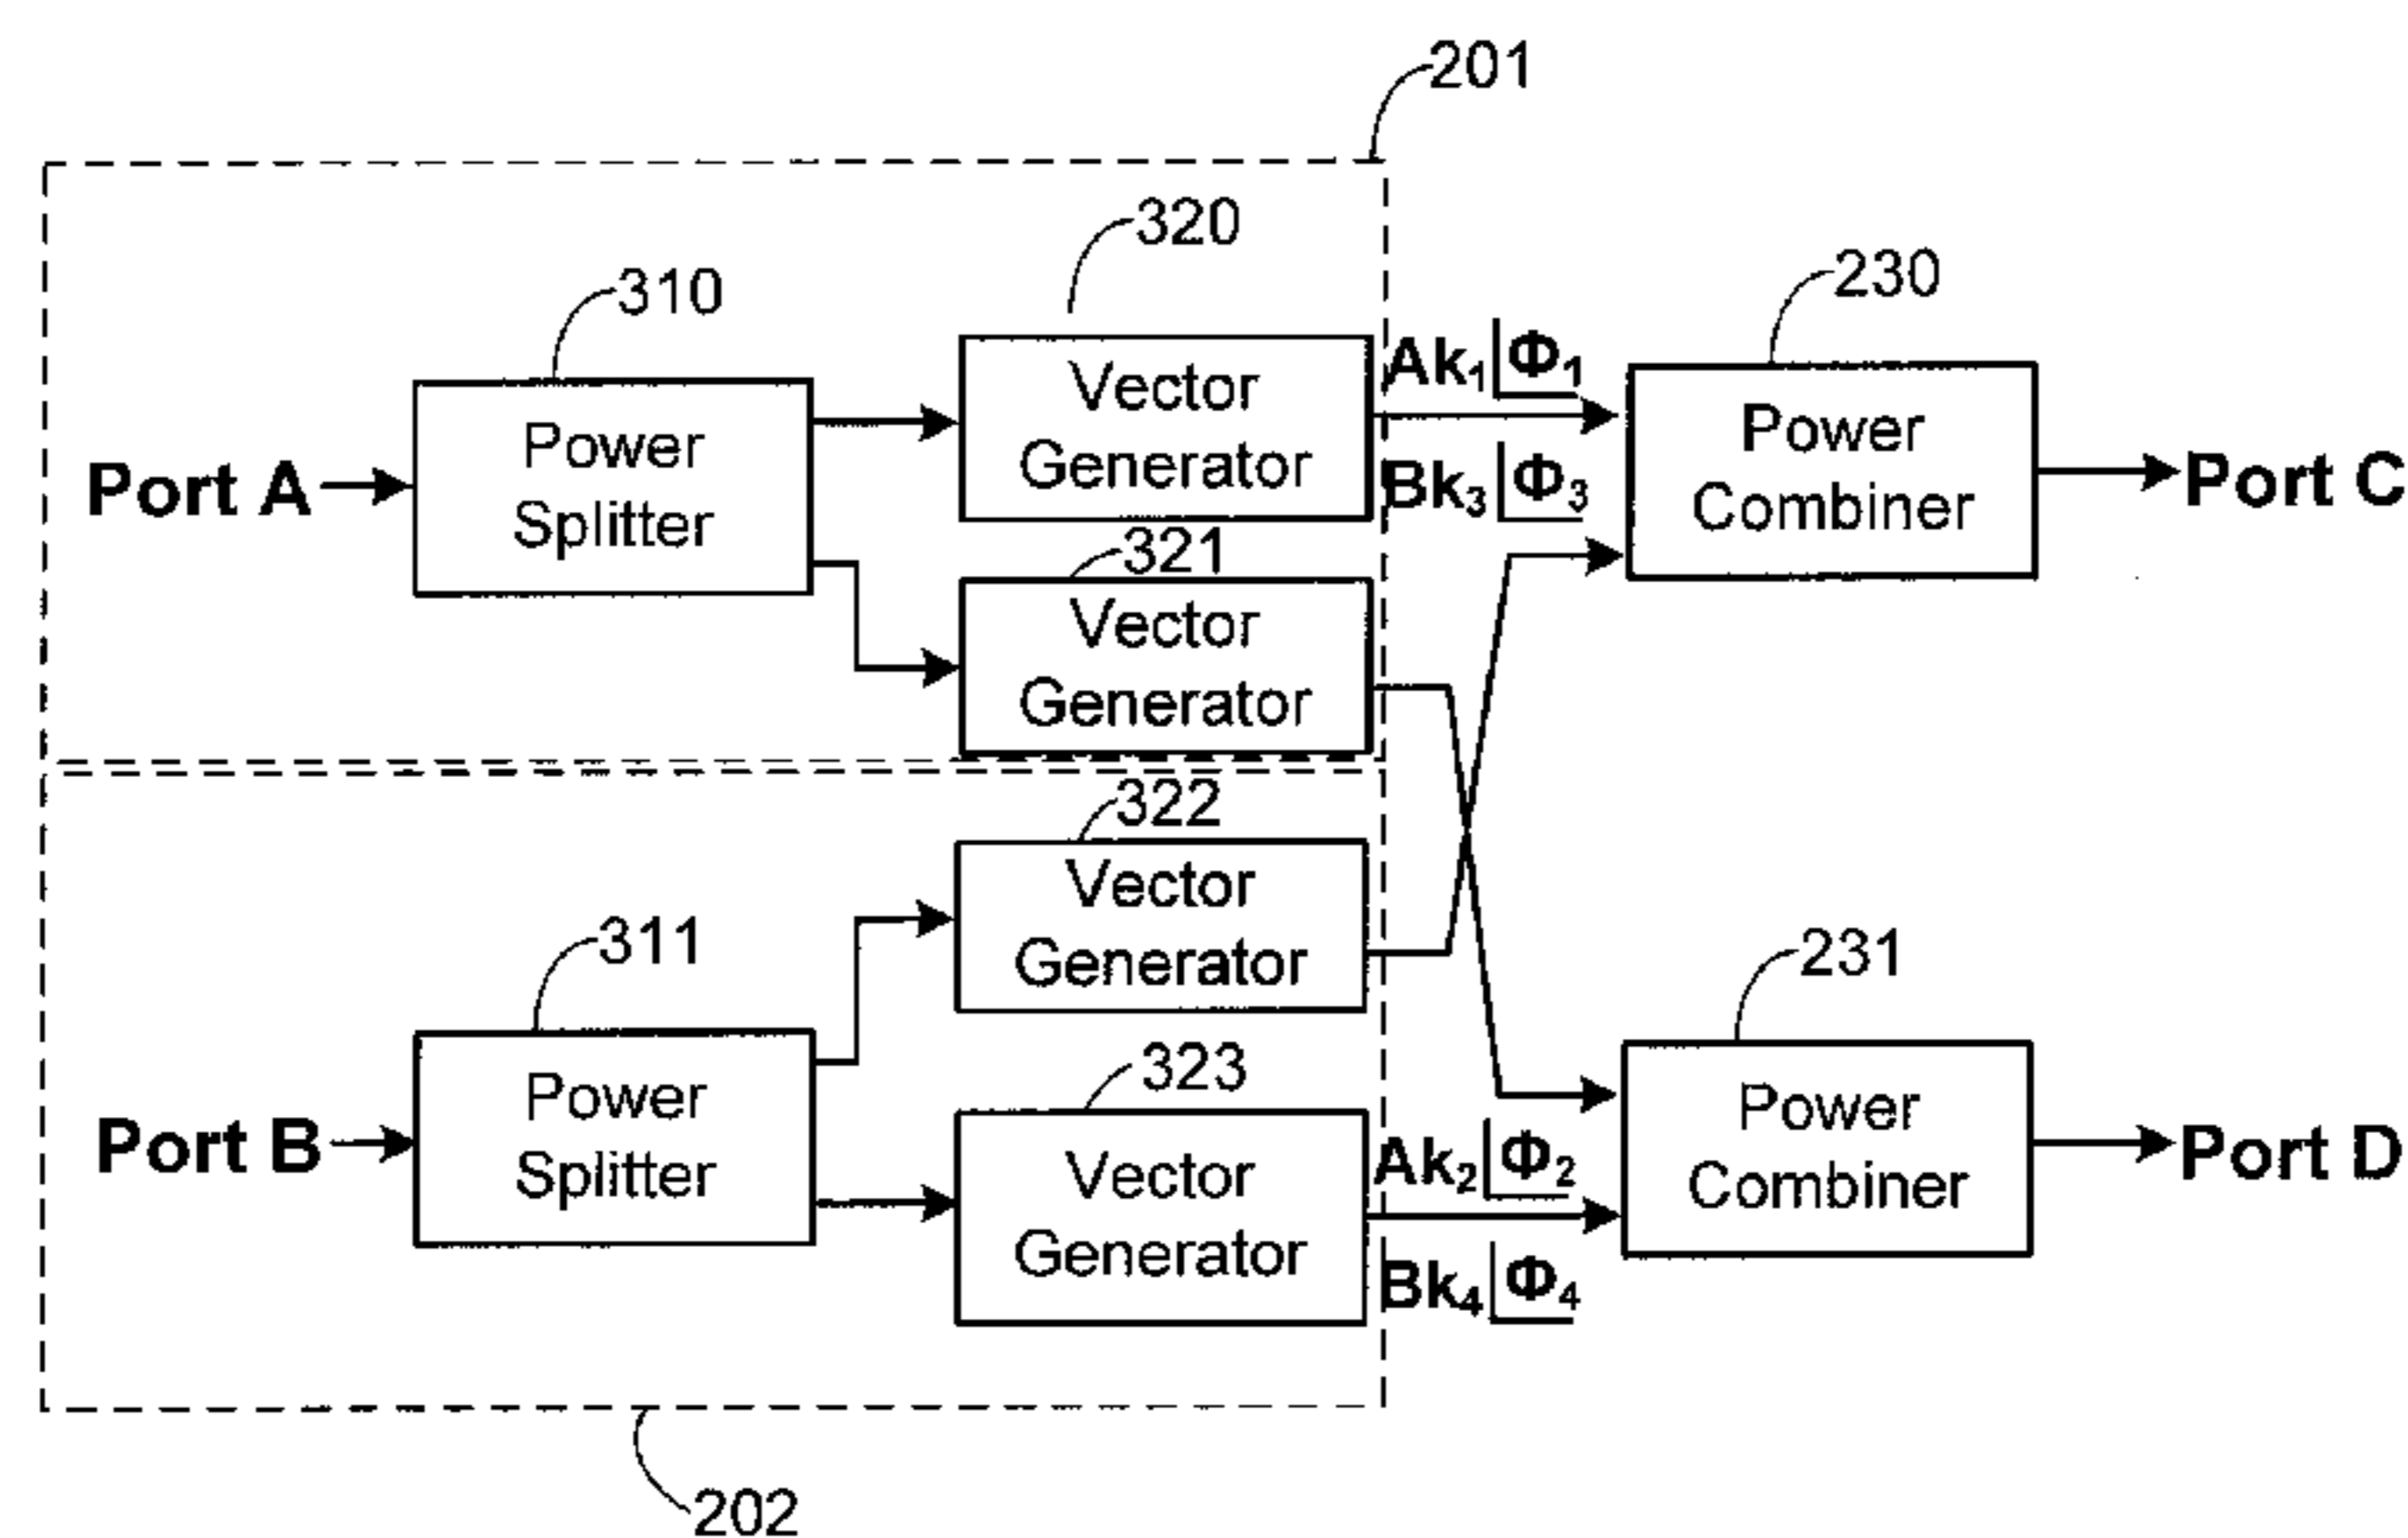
201

320

310

230

Port A

Power Splitter

Vector Generator

$Ak_1\angle\Phi_1$

Power Combiner

Port C

$Bk_3\angle\Phi_3$

321

Vector Generator

322

Vector Generator

311

231

Power Splitter

Port B

323

Vector Generator

$Ak_2\angle\Phi_2$

Power Combiner

Port D

$Bk_4\angle\Phi_4$

202